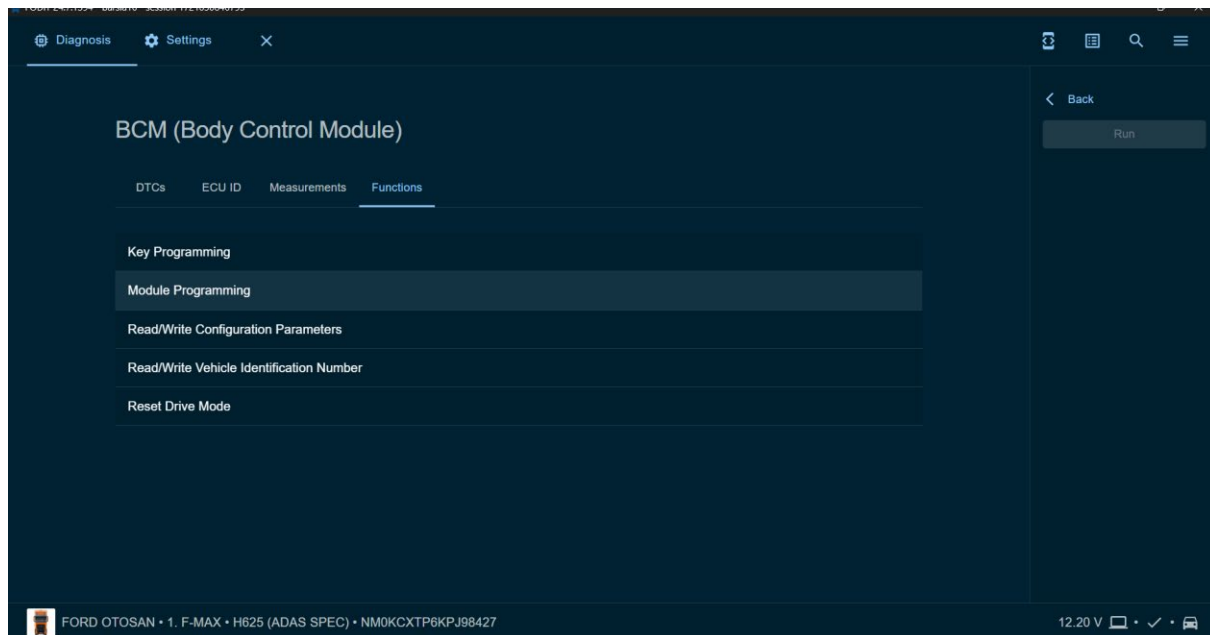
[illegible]

Diagnosis Settings ×

< Back

Run

BCM (Body Control Module)

DTCs ECU ID Measurements Functions

Key Programming

Module Programming

Read/Write Configuration Parameters

Read/Write Vehicle Identification Number

Reset Drive Mode

FORD OTOSAN • 1. F-MAX • H625 (ADAS SPEC) • NM0KCXTP6KPJ98427

12.20 V